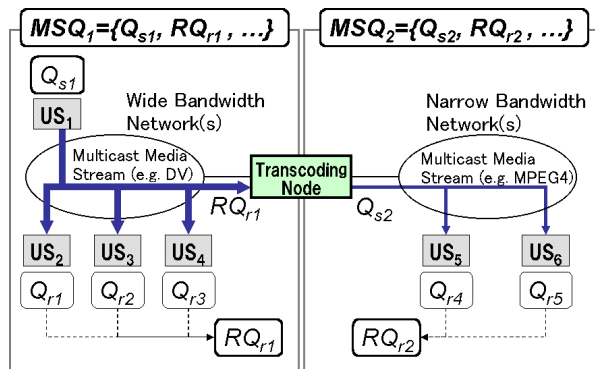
$MSQ_1$={$Q_{s1}$, $RQ_{r1}$ , ...}

$MSQ_2$={$Q_{s2}$, $RQ_{r2}$ , ...}

$Q_{s1}$

$US_1$

Wide Bandwidth Network(s)

Multicast Media Stream (e.g. DV)

Transcoding Node

$RQ_{r1}$

$Q_{s2}$

Narrow Bandwidth Network(s)

Multicast Media Stream (e.g. MPEG4)

$US_2$

$US_3$

$US_4$

$US_5$

$US_6$

$Q_{r1}$

$Q_{r2}$

$Q_{r3}$

$Q_{r4}$

$Q_{r5}$

$RQ_{r1}$

$RQ_{r2}$